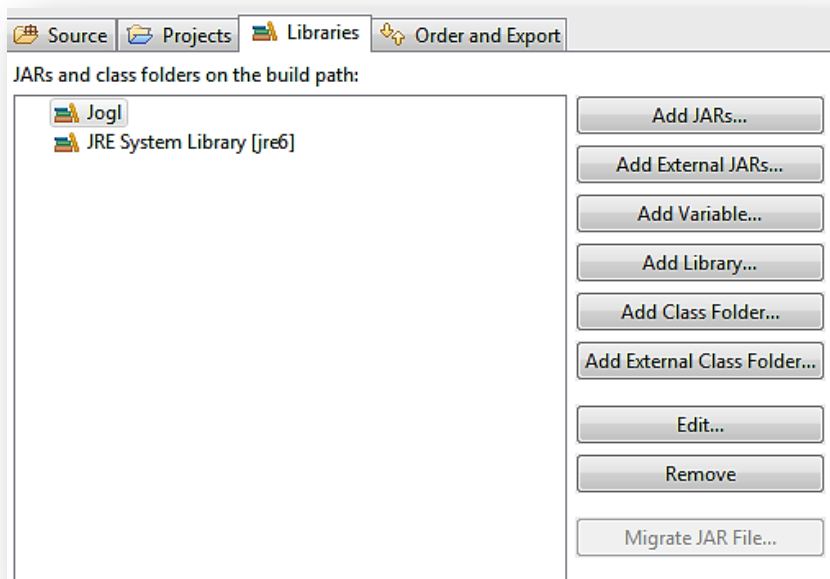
Source Projects Libraries Order and Export

JARs and class folders on the build path:

Jogl
JRE System Library [jre6]

Add JARs...
Add External JARs...
Add Variable...
Add Library...
Add Class Folder...
Add External Class Folder...
Edit...
Remove
Migrate JAR File...